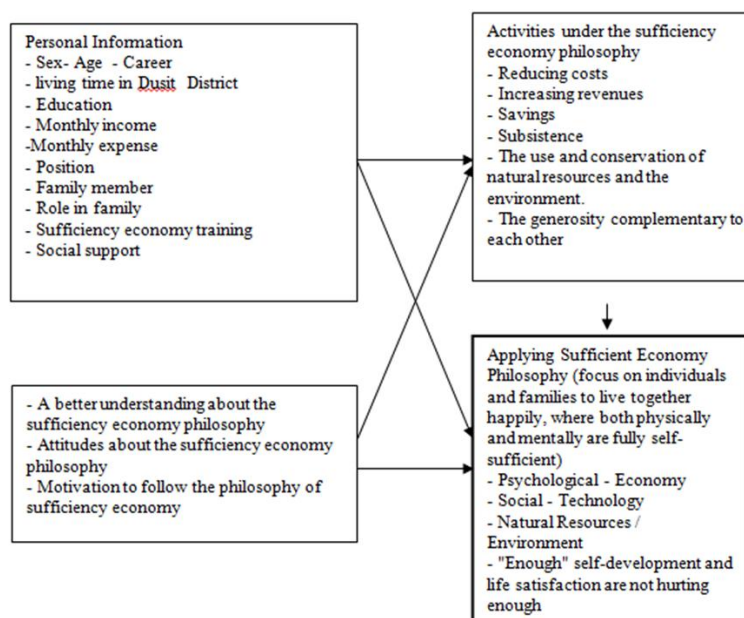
Personal Information
- Sex- Age - Career
- living time in Dusit District
- Education
- Monthly income
-Monthly expense
- Position
- Family member
- Role in family
- Sufficiency economy training
- Social support

Activities under the sufficiency economy philosophy
- Reducing costs
- Increasing revenues
- Savings
- Subsistence
- The use and conservation of natural resources and the environment.
- The generosity complementary to each other

- A better understanding about the sufficiency economy philosophy
- Attitudes about the sufficiency economy philosophy
- Motivation to follow the philosophy of sufficiency economy

Applying Sufficient Economy Philosophy (focus on individuals and families to live together happily, where both physically and mentally are fully self-sufficient)
- Psychological - Economy
- Social - Technology
- Natural Resources / Environment
- "Enough" self-development and life satisfaction are not hurting enough